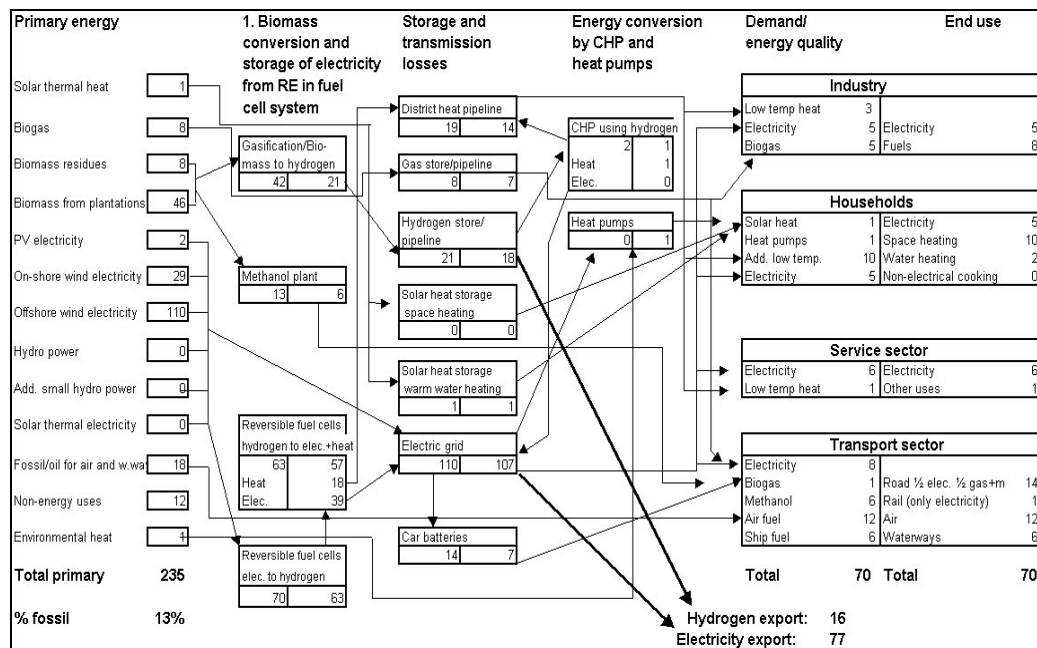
Primary energy

1. Biomass conversion and storage of electricity from RE in fuel cell system

Storage and transmission losses

Energy conversion by CHP and heat pumps

Demand/ energy quality

End use

Solar thermal heat 1
Biogas 8
Biomass residues 8
Biomass from plantations 46
PV electricity 2
On-shore wind electricity 29
Offshore wind electricity 110
Hydro power 0
Add. small hydro power 0
Solar thermal electricity 0
Fossil/oil for air and w.wa 18
Non-energy uses 12
Environmental heat 1

Total primary 235

% fossil 13%

Gasification/Biomass to hydrogen
42 21

Methanol plant
13 6

Reversible fuel cells hydrogen to elec.+heat
63 57
Heat 18
Elec. 39

Reversible fuel cells elec. to hydrogen
70 63

District heat pipeline
19 14

Gas store/pipeline
8 7

Hydrogen store/pipeline
21 18

Solar heat storage space heating
0 0

Solar heat storage warm water heating
1 1

Electric grid
110 107

Car batteries
14 7

CHP using hydrogen
2 1
Heat 1
Elec. 0

Heat pumps
0 1

Industry

| | | | |
|---|---|---|---|
| Low temp heat | 3 | | |
| Electricity | 5 | Electricity | 5 |
| Biogas | 5 | Fuels | 8 |

Households

| | | | |
|---|---|---|---|
| Solar heat | 1 | Electricity | 5 |
| Heat pumps | 1 | Space heating | 10 |
| Add. low temp. | 10 | Water heating | 2 |
| Electricity | 5 | Non-electrical cooking | 0 |

Service sector

| | | | |
|---|---|---|---|
| Electricity | 6 | Electricity | 6 |
| Low temp heat | 1 | Other uses | 1 |

Transport sector

| | | | |
|---|---|---|---|
| Electricity | 8 | | |
| Biogas | 1 | Road ½ elec. ½ gas+m | 14 |
| Methanol | 6 | Rail (only electricity) | 1 |
| Air fuel | 12 | Air | 12 |
| Ship fuel | 6 | Waterways | 6 |

Total 70 Total 70

Hydrogen export: 16
Electricity export: 77